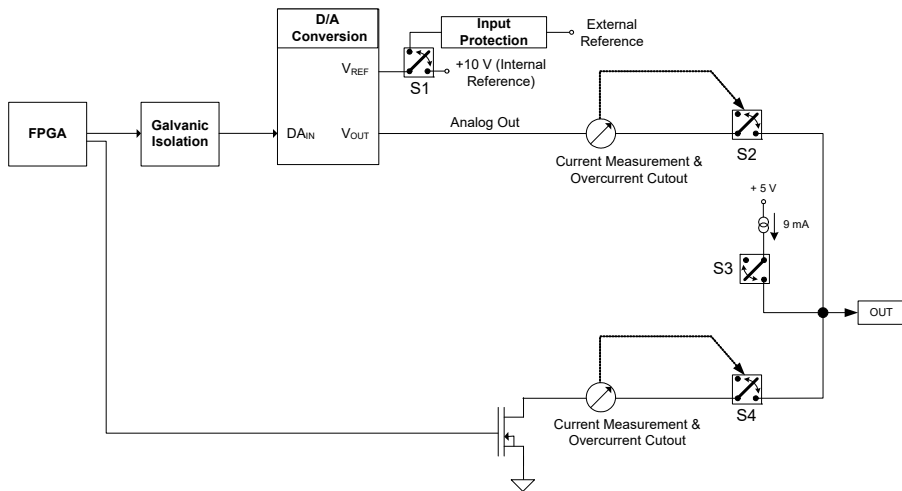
D/A Conversion

Input Protection

External Reference

$V_{REF}$

+10 V (Internal Reference)

S1

FPGA

Galvanic Isolation

$DA_{IN}$

$V_{OUT}$

Analog Out

Current Measurement & Overcurrent Cutout

S2

+ 5 V

9 mA

S3

OUT

Current Measurement & Overcurrent Cutout

S4